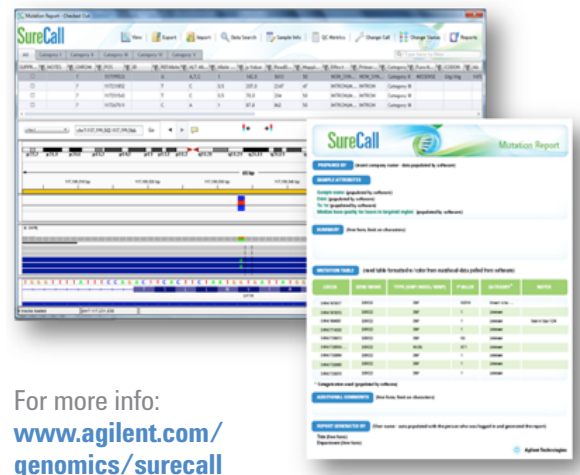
SureCall

View | Export | Import | Data Search | Sample Info | QC Metrics | Change Call | Change Status | Reports

SureCall

Mutation Report

PREPARED BY (insert company name - data populated by software)

SAMPLE ATTRIBUTES

Sample name (populated by software)
Date (populated by software)
Ts/Tv (populated by software)
Median base quality for reads in targeted region (populated by software)

SUMMARY (free form, limit on characters)

MUTATION TABLE (excel table formatted w/ color then mutational data pulled from software)

ADDITIONAL COMMENTS (free form, limit on characters)

REPORT GENERATED BY (User name - auto populated with the person who was logged in and generated this report)

Agilent Technologies

For more info:
www.agilent.com/genomics/surecall